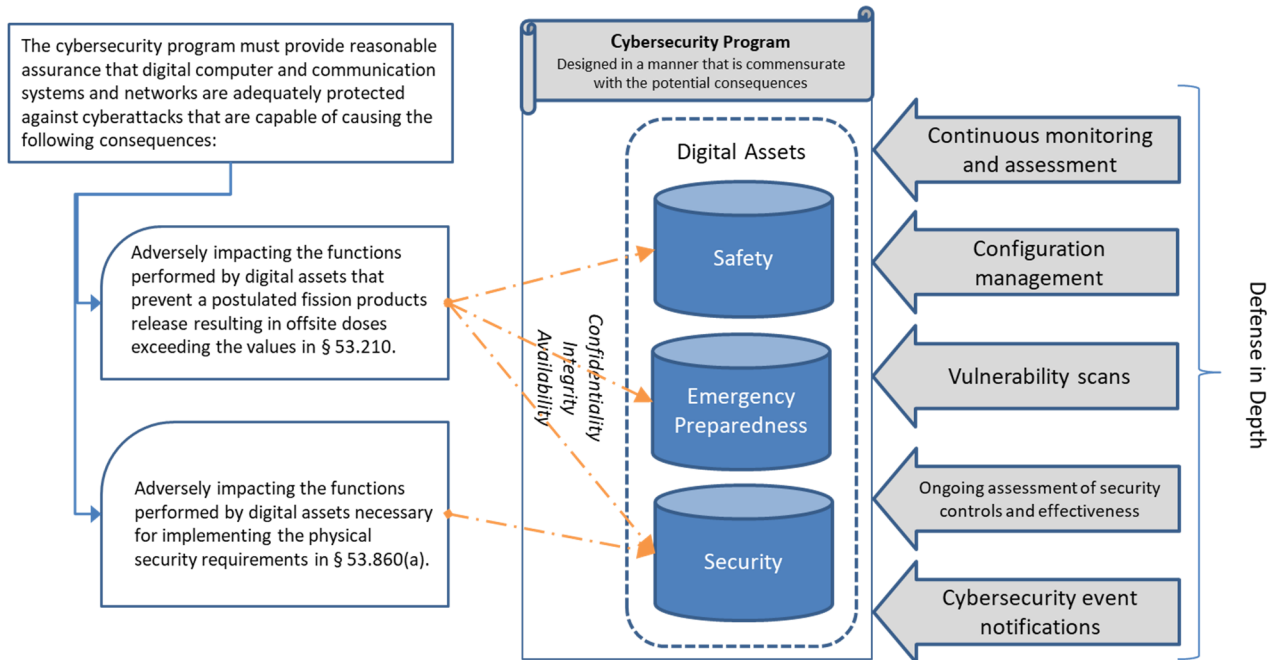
The cybersecurity program must provide reasonable assurance that digital computer and communication systems and networks are adequately protected against cyberattacks that are capable of causing the following consequences:

Adversely impacting the functions performed by digital assets that prevent a postulated fission products release resulting in offsite doses exceeding the values in § 53.210.

Adversely impacting the functions performed by digital assets necessary for implementing the physical security requirements in § 53.860(a).

Cybersecurity Program
Designed in a manner that is commensurate with the potential consequences

Digital Assets

Safety

Emergency Preparedness

Security

Confidentiality
Integrity
Availability

Continuous monitoring and assessment

Configuration management

Vulnerability scans

Ongoing assessment of security controls and effectiveness

Cybersecurity event notifications

Defense in Depth